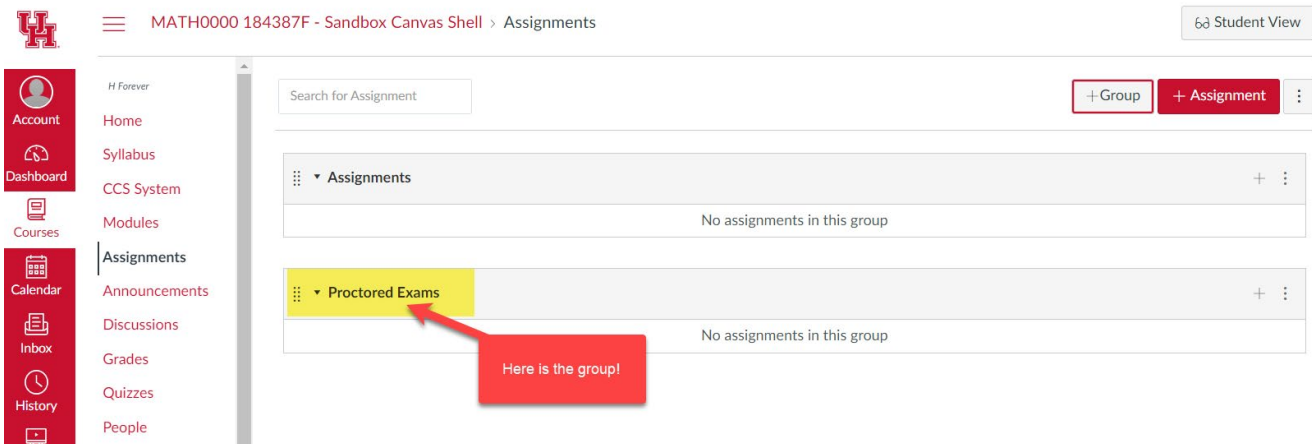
UH

MATH0000 184387F - Sandbox Canvas Shell › Assignments

Student View

Account
Dashboard
Courses
Calendar
Inbox
History

H Forever
Home
Syllabus
CCS System
Modules
Assignments
Announcements
Discussions
Grades
Quizzes
People

Search for Assignment

+Group
+ Assignment

Assignments
No assignments in this group

Proctored Exams
No assignments in this group

Here is the group!